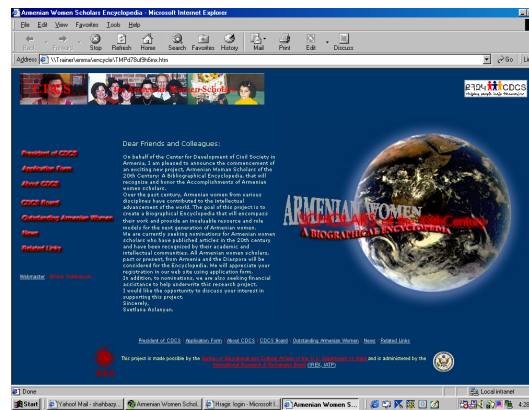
Armenian Women Scholars Encyclopedia - Microsoft Internet Explorer

File Edit View Favorites Tools Help

Back Forward Stop Refresh Home Search Favorites History Mail Print Edit Discuss

Address \\Trainer\emma\encycle\TMPd78uf9nbex.htm Go Links

CDCS Armenian Women Scholars

CDCS

President of CDCS
Application Form
About CDCS
CDCS Board
Outstanding Armenian Women
News
Related Links

Webmaster: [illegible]

Dear Friends and Colleagues:

On behalf of the Center for Development of Civil Society in Armenia, I am pleased to announce the commencement of an exciting new project, Armenian Women Scholars of the 20th Century: A Bibliographical Encyclopedia, that will recognize and honor the Accomplishments of Armenian women scholars.
Over the past century, Armenian women from various disciplines have contributed to the intellectual advancement of the world. The goal of this project is to create a Biographical Encyclopedia that will encompass their work and provide an invaluable resource and role models for the next generation of Armenian women.
We are currently seeking nominations for Armenian women scholars who have published articles in the 20th century and have been recognized by their academic and intellectual communities. All Armenian women scholars, past or present, from Armenia and the Diaspora will be considered for the Encyclopedia. We will appreciate your registration in our web site using application form.
In addition to nominations, we are also seeking financial assistance to help underwrite this research project.
I would like the opportunity to discuss your interest in supporting this project.
Sincerely,
Svetlana Aslanyan.

ARMENIAN WOMEN SCHOLARS OF THE 20TH CENTURY
A BIOGRAPHICAL ENCYCLOPEDIA

President of CDCS | Application Form | About CDCS | CDCS Board | Outstanding Armenian Women | News | Related Links

This project is made possible by the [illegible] and is administered by the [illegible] (IREX, IATP)

Done Local intranet

Start Yahoo! Mail - shahbazy... Armenian Women Schol... Magic login - Microsoft I... Armenian Women S... 4:28